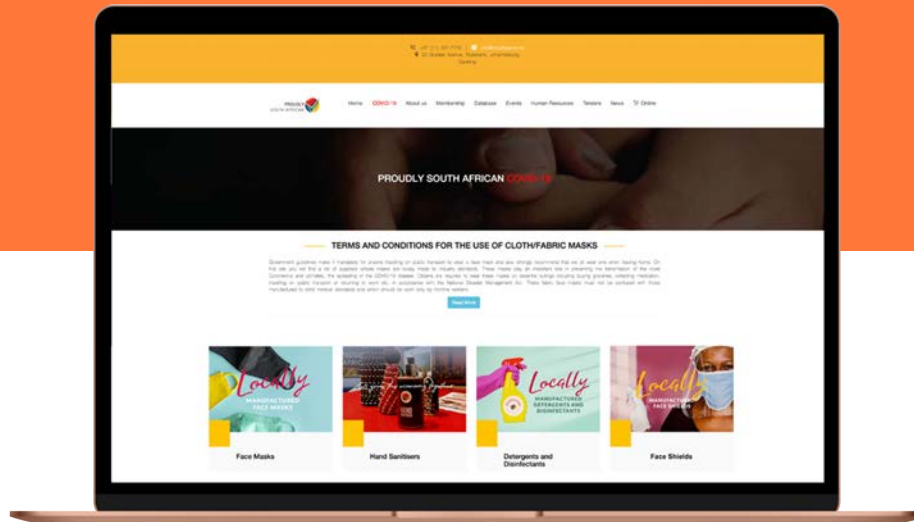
+27 (11) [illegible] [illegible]
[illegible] Avenue, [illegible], Johannesburg
Gauteng

PROUDLY SOUTH AFRICAN

Home COVID-19 About us Membership Database Events Human Resources Tenders News TV Online

PROUDLY SOUTH AFRICAN COVID-19

TERMS AND CONDITIONS FOR THE USE OF CLOTH/FABRIC MASKS

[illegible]

Read More

Locally MANUFACTURED FACE MASKS
Face Masks

Hand Sanitisers

Locally MANUFACTURED DETERGENTS AND DISINFECTANTS
Detergents and Disinfectants

Locally MANUFACTURED FACE SHIELDS
Face Shields